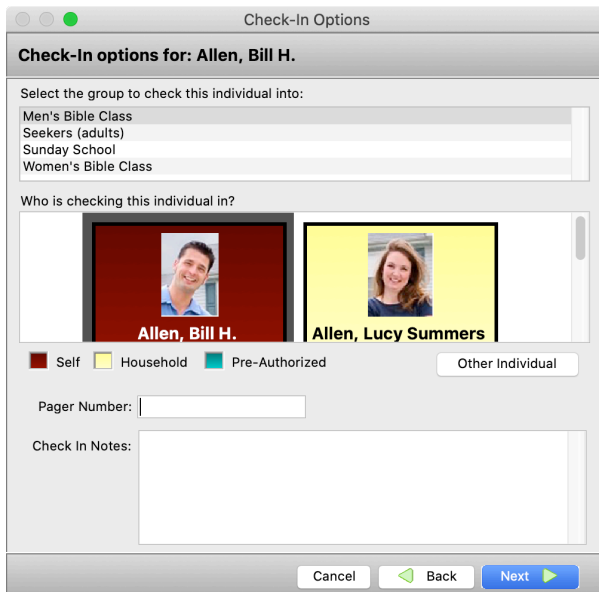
Check-In Options

Check-In options for: Allen, Bill H.

Select the group to check this individual into:

Men's Bible Class
Seekers (adults)
Sunday School
Women's Bible Class

Who is checking this individual in?

Allen, Bill H.

Allen, Lucy Summers

Self Household Pre-Authorized

Other Individual

Pager Number:

Check In Notes:

Cancel Back Next